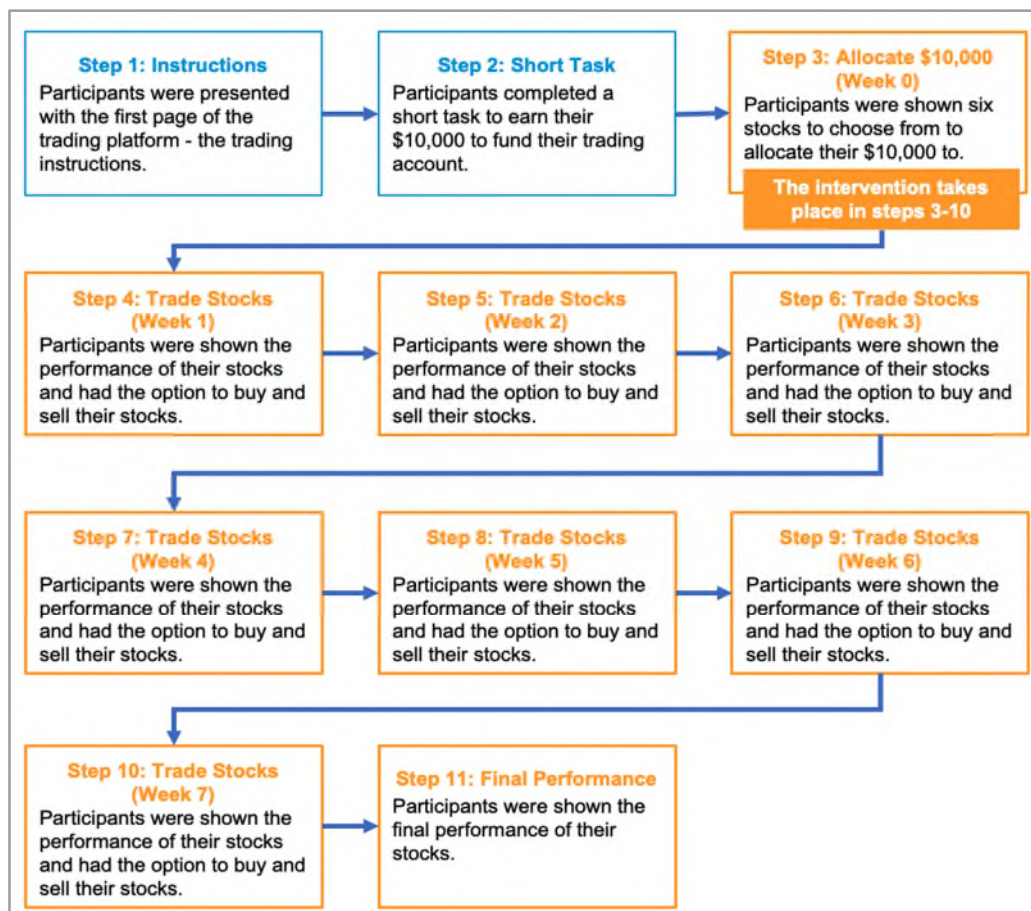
Step 1: Instructions
Participants were presented with the first page of the trading platform - the trading instructions.

Step 2: Short Task
Participants completed a short task to earn their \$10,000 to fund their trading account.

Step 3: Allocate \$10,000 (Week 0)
Participants were shown six stocks to choose from to allocate their \$10,000 to.

The intervention takes place in steps 3-10

Step 4: Trade Stocks (Week 1)
Participants were shown the performance of their stocks and had the option to buy and sell their stocks.

Step 5: Trade Stocks (Week 2)
Participants were shown the performance of their stocks and had the option to buy and sell their stocks.

Step 6: Trade Stocks (Week 3)
Participants were shown the performance of their stocks and had the option to buy and sell their stocks.

Step 7: Trade Stocks (Week 4)
Participants were shown the performance of their stocks and had the option to buy and sell their stocks.

Step 8: Trade Stocks (Week 5)
Participants were shown the performance of their stocks and had the option to buy and sell their stocks.

Step 9: Trade Stocks (Week 6)
Participants were shown the performance of their stocks and had the option to buy and sell their stocks.

Step 10: Trade Stocks (Week 7)
Participants were shown the performance of their stocks and had the option to buy and sell their stocks.

Step 11: Final Performance
Participants were shown the final performance of their stocks.